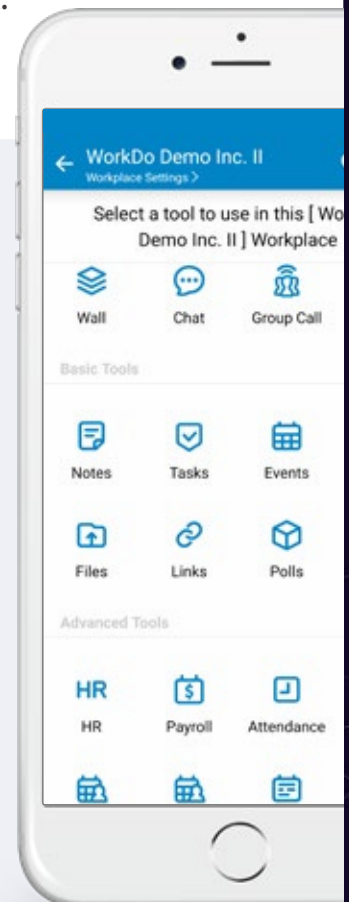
WorkDo Demo Inc. II
Workplace Settings >

Select a tool to use in this [ Wo
Demo Inc. II ] Workplace

Wall
Chat
Group Call

Basic Tools

Notes
Tasks
Events

Files
Links
Polls

Advanced Tools

HR
HR
Payroll
Attendance